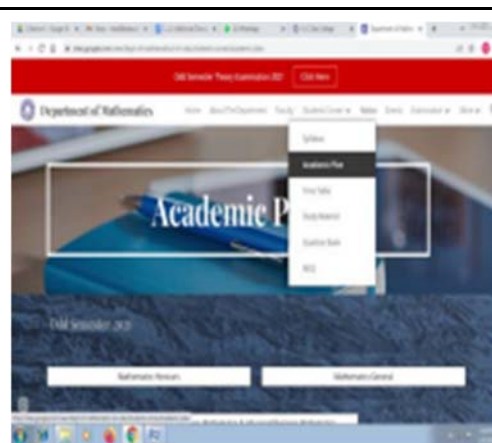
Odd Semester Theory Examination 2021 Click Here

Department of Mathematics

Home About The Department Faculty Student Corner Notice Events Downloads More

Syllabus
Academic Plan
Time Table
Study Material
Question Bank
MCQ

Academic P

Odd Semester, 2021

Mathematics Honours

Mathematics General